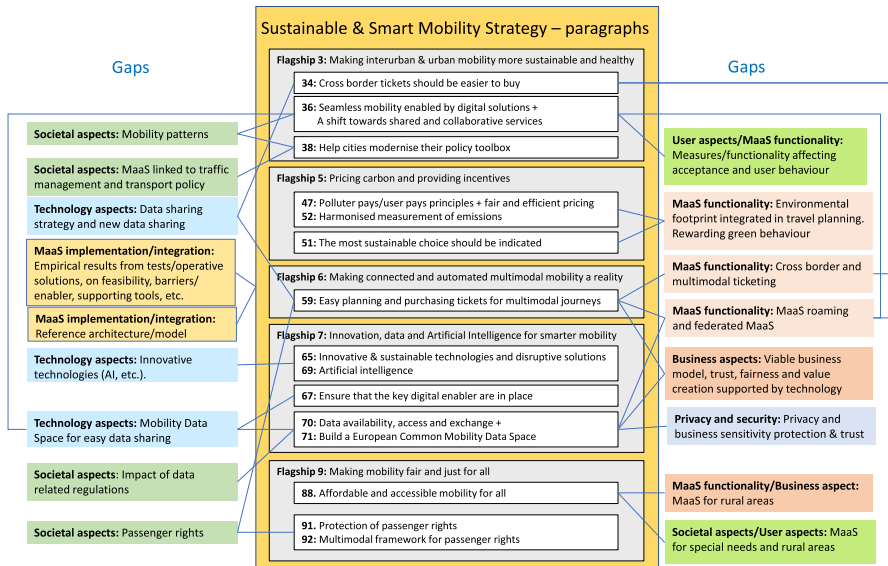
Sustainable & Smart Mobility Strategy – paragraphs

Gaps

Gaps

Flagship 3: Making interurban & urban mobility more sustainable and healthy

34: Cross border tickets should be easier to buy

36: Seamless mobility enabled by digital solutions + A shift towards shared and collaborative services

38: Help cities modernise their policy toolbox

Flagship 5: Pricing carbon and providing incentives

47: Polluter pays/user pays principles + fair and efficient pricing
52: Harmonised measurement of emissions

51: The most sustainable choice should be indicated

Flagship 6: Making connected and automated multimodal mobility a reality

59: Easy planning and purchasing tickets for multimodal journeys

Flagship 7: Innovation, data and Artificial Intelligence for smarter mobility

65: Innovative & sustainable technologies and disruptive solutions
69: Artificial intelligence

67: Ensure that the key digital enabler are in place

70: Data availability, access and exchange +
71: Build a European Common Mobility Data Space

Flagship 9: Making mobility fair and just for all

88. Affordable and accessible mobility for all

91. Protection of passenger rights
92: Multimodal framework for passenger rights

Societal aspects: Mobility patterns

Societal aspects: MaaS linked to traffic management and transport policy

Technology aspects: Data sharing strategy and new data sharing

MaaS implementation/integration: Empirical results from tests/operative solutions, on feasibility, barriers/ enabler, supporting tools, etc.

MaaS implementation/integration: Reference architecture/model

Technology aspects: Innovative technologies (AI, etc.).

Technology aspects: Mobility Data Space for easy data sharing

Societal aspects: Impact of data related regulations

Societal aspects: Passenger rights

User aspects/MaaS functionality: Measures/functionality affecting acceptance and user behaviour

MaaS functionality: Environmental footprint integrated in travel planning. Rewarding green behaviour

MaaS functionality: Cross border and multimodal ticketing

MaaS functionality: MaaS roaming and federated MaaS

Business aspects: Viable business model, trust, fairness and value creation supported by technology

Privacy and security: Privacy and business sensitivity protection & trust

MaaS functionality/Business aspect: MaaS for rural areas

Societal aspects/User aspects: MaaS for special needs and rural areas